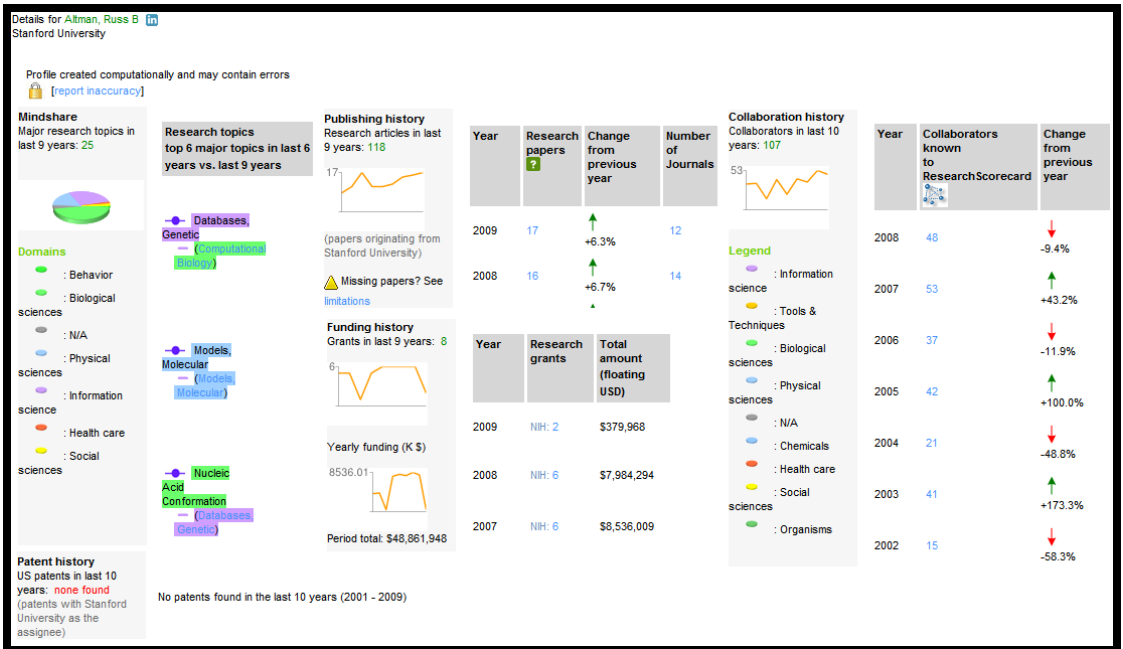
Details for Altman, Russ B in
Stanford University

Profile created computationally and may contain errors
[report inaccuracy]

Mindshare
Major research topics in last 9 years: 25

Domains
: Behavior
: Biological sciences
: N/A
: Physical sciences
: Information science
: Health care
: Social sciences

Research topics
top 6 major topics in last 6 years vs. last 9 years

Databases, Genetic
(Computational Biology)

Models, Molecular
(Models, Molecular)

Nucleic Acid Conformation
(Databases, Genetic)

Publishing history
Research articles in last 9 years: 118
17
(papers originating from Stanford University)
Missing papers? See limitations

Funding history
Grants in last 9 years: 8
6
Yearly funding (K $)
8536.01
Period total: $48,861,948

| Year | Research papers ? | Change from previous year | Number of Journals |
|---|---|---|---|
| 2009 | 17 | +6.3% | 12 |
| 2008 | 16 | +6.7% | 14 |

| Year | Research grants | Total amount (floating USD) |
|---|---|---|
| 2009 | NIH: 2 | $379,968 |
| 2008 | NIH: 6 | $7,984,294 |
| 2007 | NIH: 6 | $8,536,009 |

Collaboration history
Collaborators in last 10 years: 107
53

Legend
: Information science
: Tools & Techniques
: Biological sciences
: Physical sciences
: N/A
: Chemicals
: Health care
: Social sciences
: Organisms

| Year | Collaborators known to ResearchScorecard | Change from previous year |
|---|---|---|
| 2008 | 48 | -9.4% |
| 2007 | 53 | +43.2% |
| 2006 | 37 | -11.9% |
| 2005 | 42 | +100.0% |
| 2004 | 21 | -48.8% |
| 2003 | 41 | +173.3% |
| 2002 | 15 | -58.3% |

Patent history
US patents in last 10 years: none found
(patents with Stanford University as the assignee)

No patents found in the last 10 years (2001 - 2009)